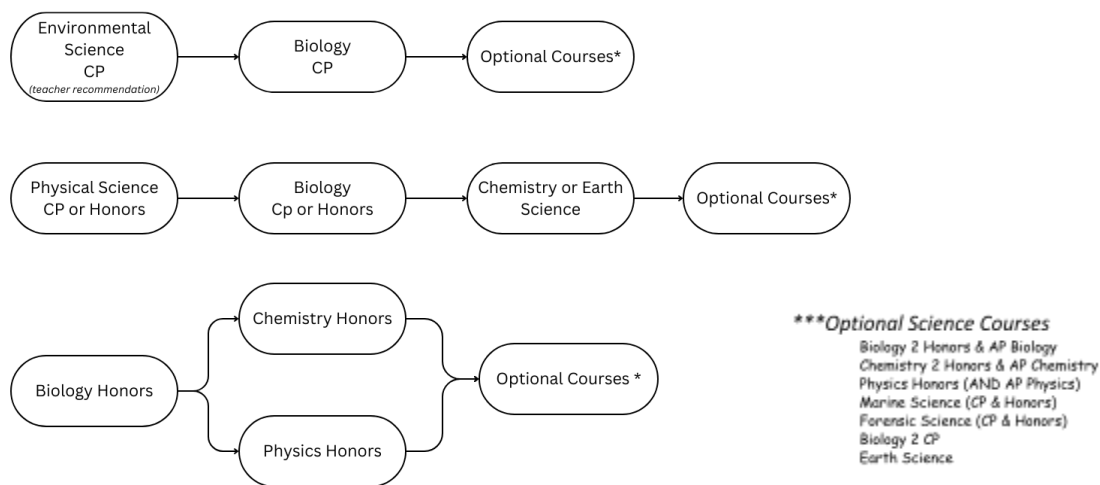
Environmental Science CP
(teacher recommendation)

Biology CP

Optional Courses*

Physical Science CP or Honors

Biology Cp or Honors

Chemistry or Earth Science

Optional Courses*

Chemistry Honors

Biology Honors

Optional Courses *

Physics Honors

***Optional Science Courses
Biology 2 Honors & AP Biology
Chemistry 2 Honors & AP Chemistry
Physics Honors (AND AP Physics)
Marine Science (CP & Honors)
Forensic Science (CP & Honors)
Biology 2 CP
Earth Science